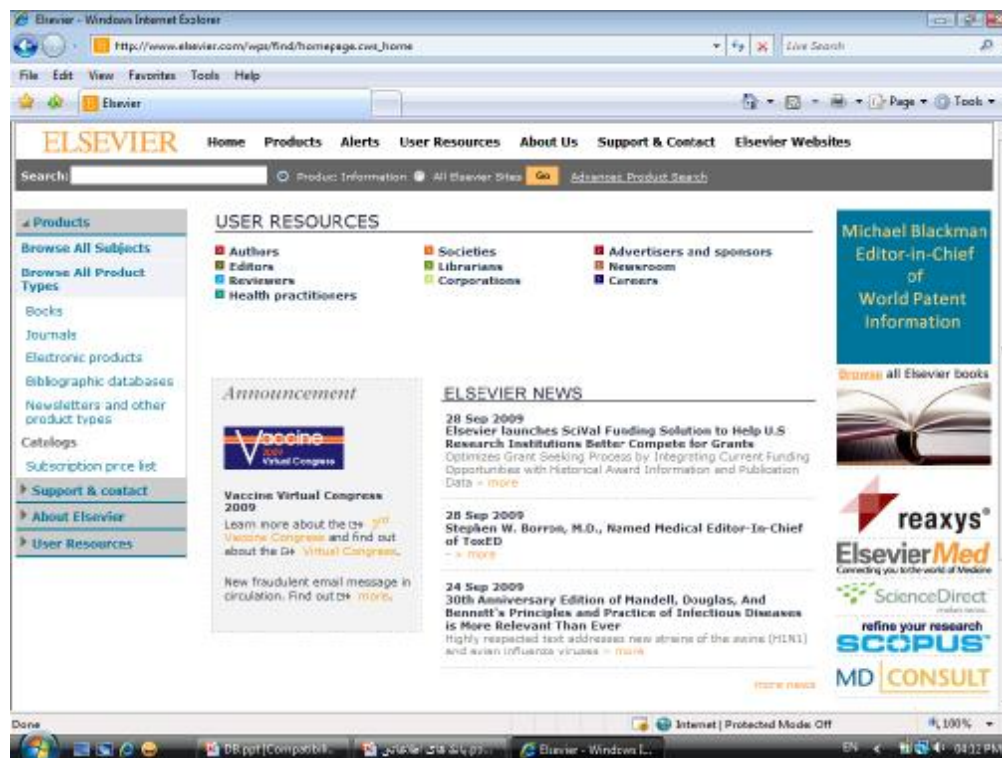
Elsevier - Windows Internet Explorer

http://www.elsevier.com/wps/find/homepage.cws_home

Live Search

File Edit View Favorites Tools Help

Elsevier

Page ▾ Tools ▾

ELSEVIER

Home Products Alerts User Resources About Us Support & Contact Elsevier Websites

Search: Product Information All Elsevier Sites Go Advanced Product Search

Products

Browse All Subjects

Browse All Product Types

Books

Journals

Electronic products

Bibliographic databases

Newsletters and other product types

Catalogs

Subscription price list

Support & contact

About Elsevier

User Resources

USER RESOURCES

Authors
Editors
Reviewers
Health practitioners

Societies
Librarians
Corporations

Advertisers and sponsors
Newsroom
Careers

Michael Blackman Editor-in-Chief of World Patent Information

Browse all Elsevier books

Announcement

Vaccine 2009 Virtual Congress

Vaccine Virtual Congress 2009

Learn more about the 3rd Vaccine Congress and find out about the Virtual Congress.

New fraudulent email message in circulation. Find out more.

ELSEVIER NEWS

28 Sep 2009
Elsevier launches SciVal Funding Solution to Help U.S Research Institutions Better Compete for Grants
Optimizes Grant Seeking Process by Integrating Current Funding Opportunities with Historical Award Information and Publication Data » more

28 Sep 2009
Stephen W. Borron, M.D., Named Medical Editor-In-Chief of ToxED
» more

24 Sep 2009
30th Anniversary Edition of Mandell, Douglas, And Bennett's Principles and Practice of Infectious Diseases is More Relevant Than Ever
Highly respected text addresses new strains of the swine (H1N1) and avian influenza viruses » more

more news

reaxys®

ElsevierMed
Connecting you to the world of Medicine

ScienceDirect

refine your research
SCOPUS™

MD CONSULT

Done

Internet | Protected Mode: Off

100%

DB.ppt [Compatibili...

Elsevier - Windows I...

EN

04:12 PM